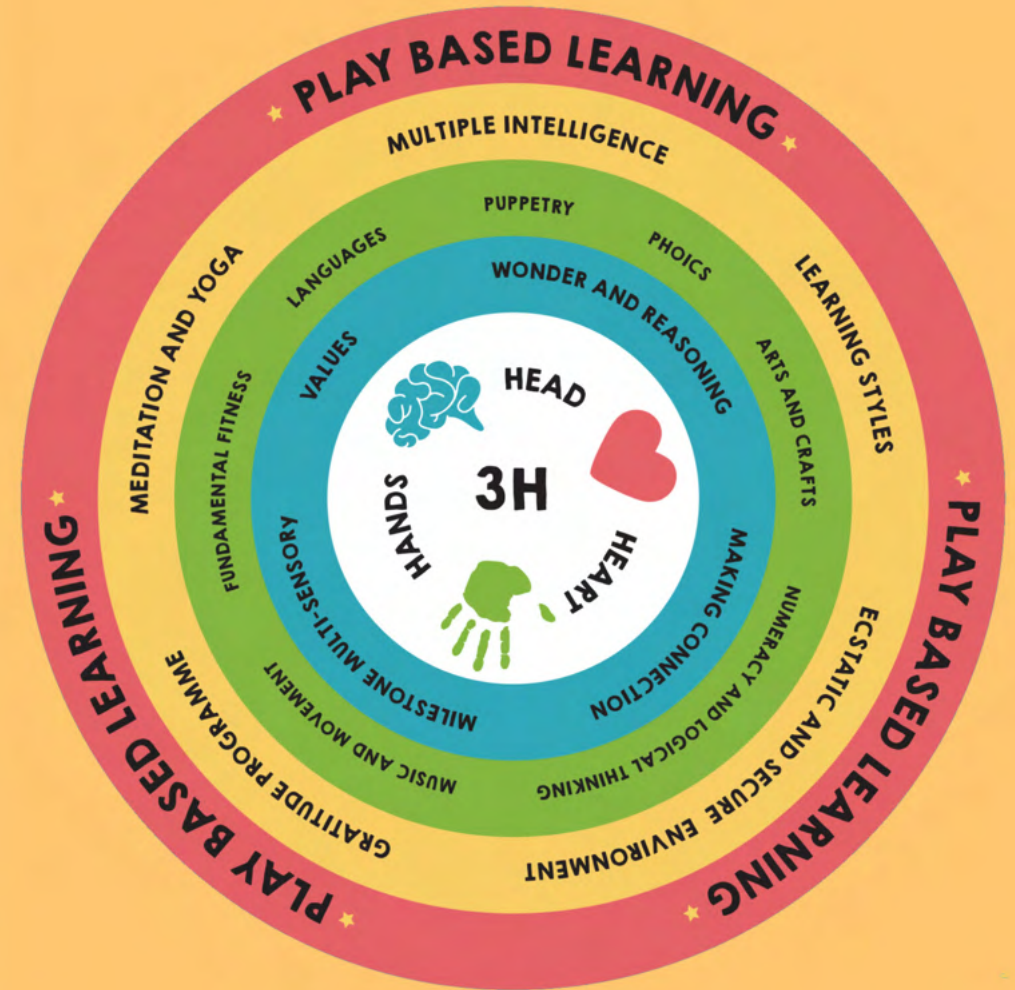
PLAY BASED LEARNING

MULTIPLE INTELLIGENCE

LEARNING STYLES

PLAY BASED LEARNING

ECSTATIC AND SECURE ENVIRONMENT

GRATITUDE PROGRAMME

PLAY BASED LEARNING

MEDITATION AND YOGA

PUPPETRY

PHOICS

ARTS AND CRAFTS

NUMERACY AND LOGICAL THINKING

MUSIC AND MOVEMENT

FUNDAMENTAL FITNESS

LANGUAGES

WONDER AND REASONING

MAKING CONNECTION

MILESTONE MULTI-SENSORY

VALUES

HEAD

HEART

HANDS

3H